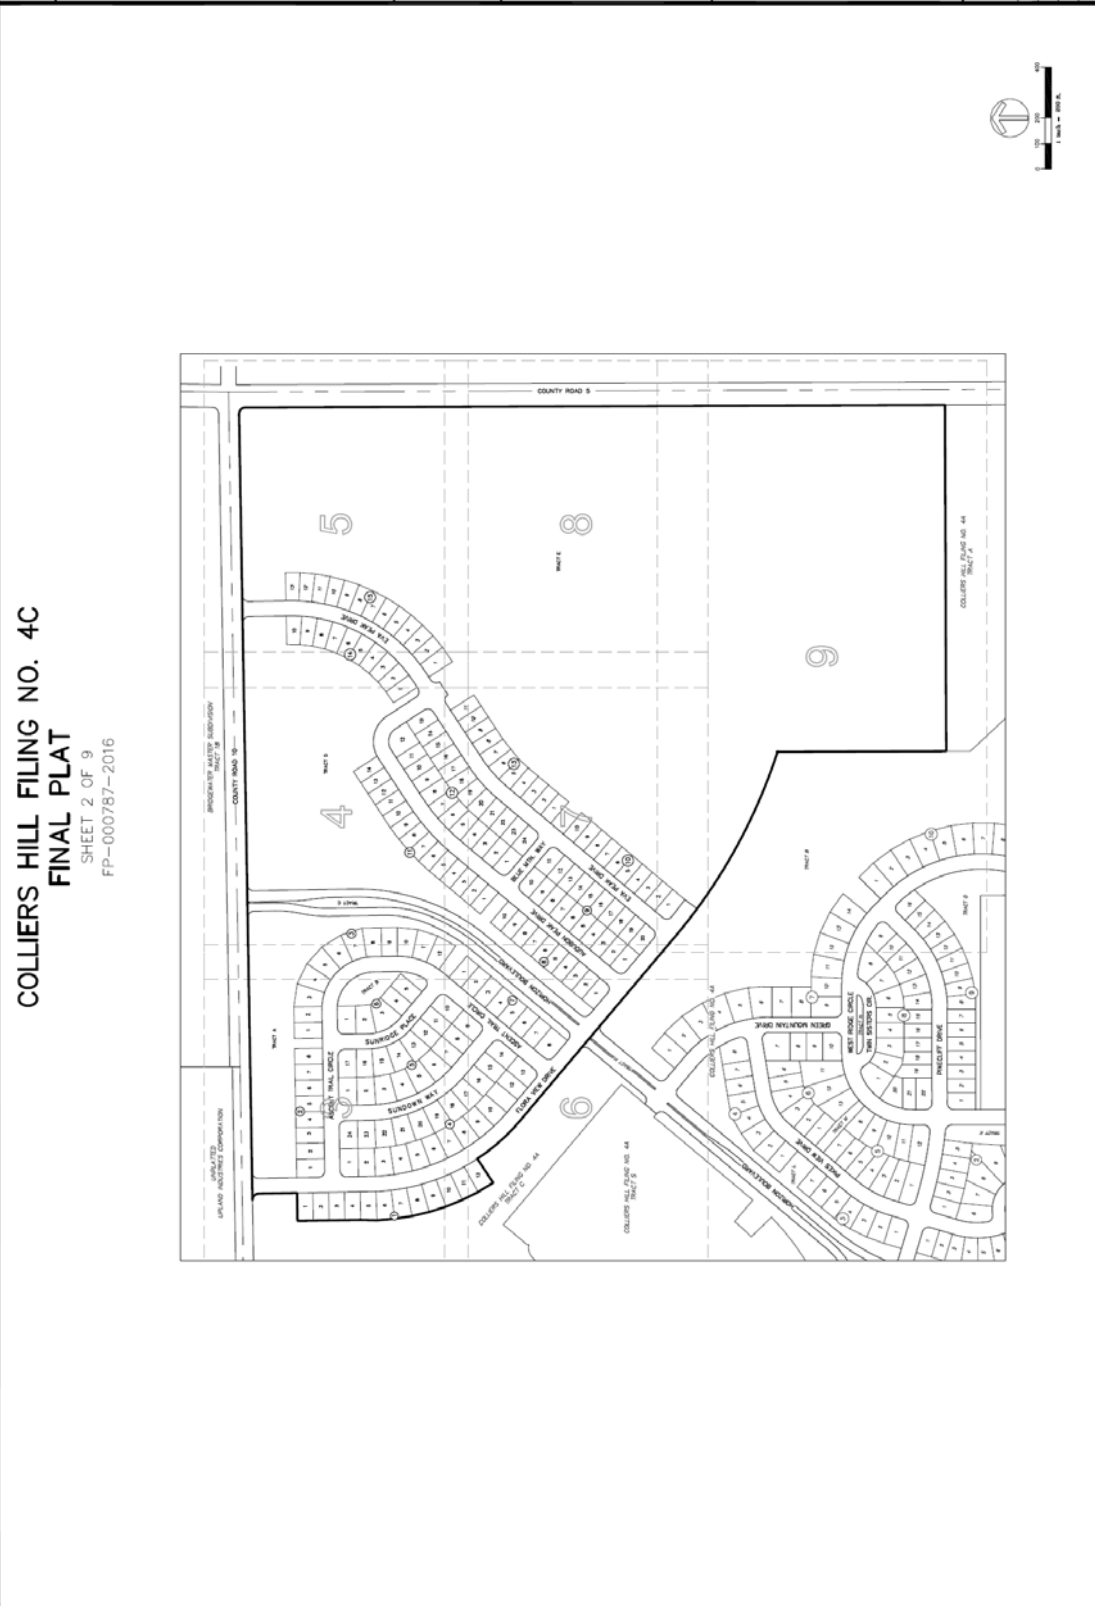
COLLIERS HILL FILING NO. 4C
FINAL PLAT
SHEET 2 OF 9
FP-000787-2016

COUNTY ROAD 5

COUNTY ROAD 10

BRIDGEWATER MASTER SUBDIVISION TRACT 18

UNPLATTED
UPLAND INDUSTRIES CORPORATION

COLLIERS HILL FILING NO. 4A
TRACT A

COLLIERS HILL FILING NO. 4A
TRACT C

COLLIERS HILL FILING NO. 4A
TRACT S

COLLIERS HILL FILING NO. 4A

5

8

9

4

7

3

6

TRACT D

TRACT E

TRACT B

TRACT A

TRACT C

EVA PEAK DRIVE

BLUE MTN. WAY

AUDUBON PEAK DRIVE

HORIZON BOULEVARD

ASCENT TRAIL CIRCLE

SUNRISE PLACE

SUNDOWN WAY

FLORA VIEW DRIVE

GREEN MOUNTAIN DRIVE

WEST RIDGE CIRCLE

TWIN SISTERS DR.

PIKECLIFF DRIVE

PIKES VIEW DRIVE

HORIZON BOULEVARD

0 100 200 400
1 inch = 200 ft.